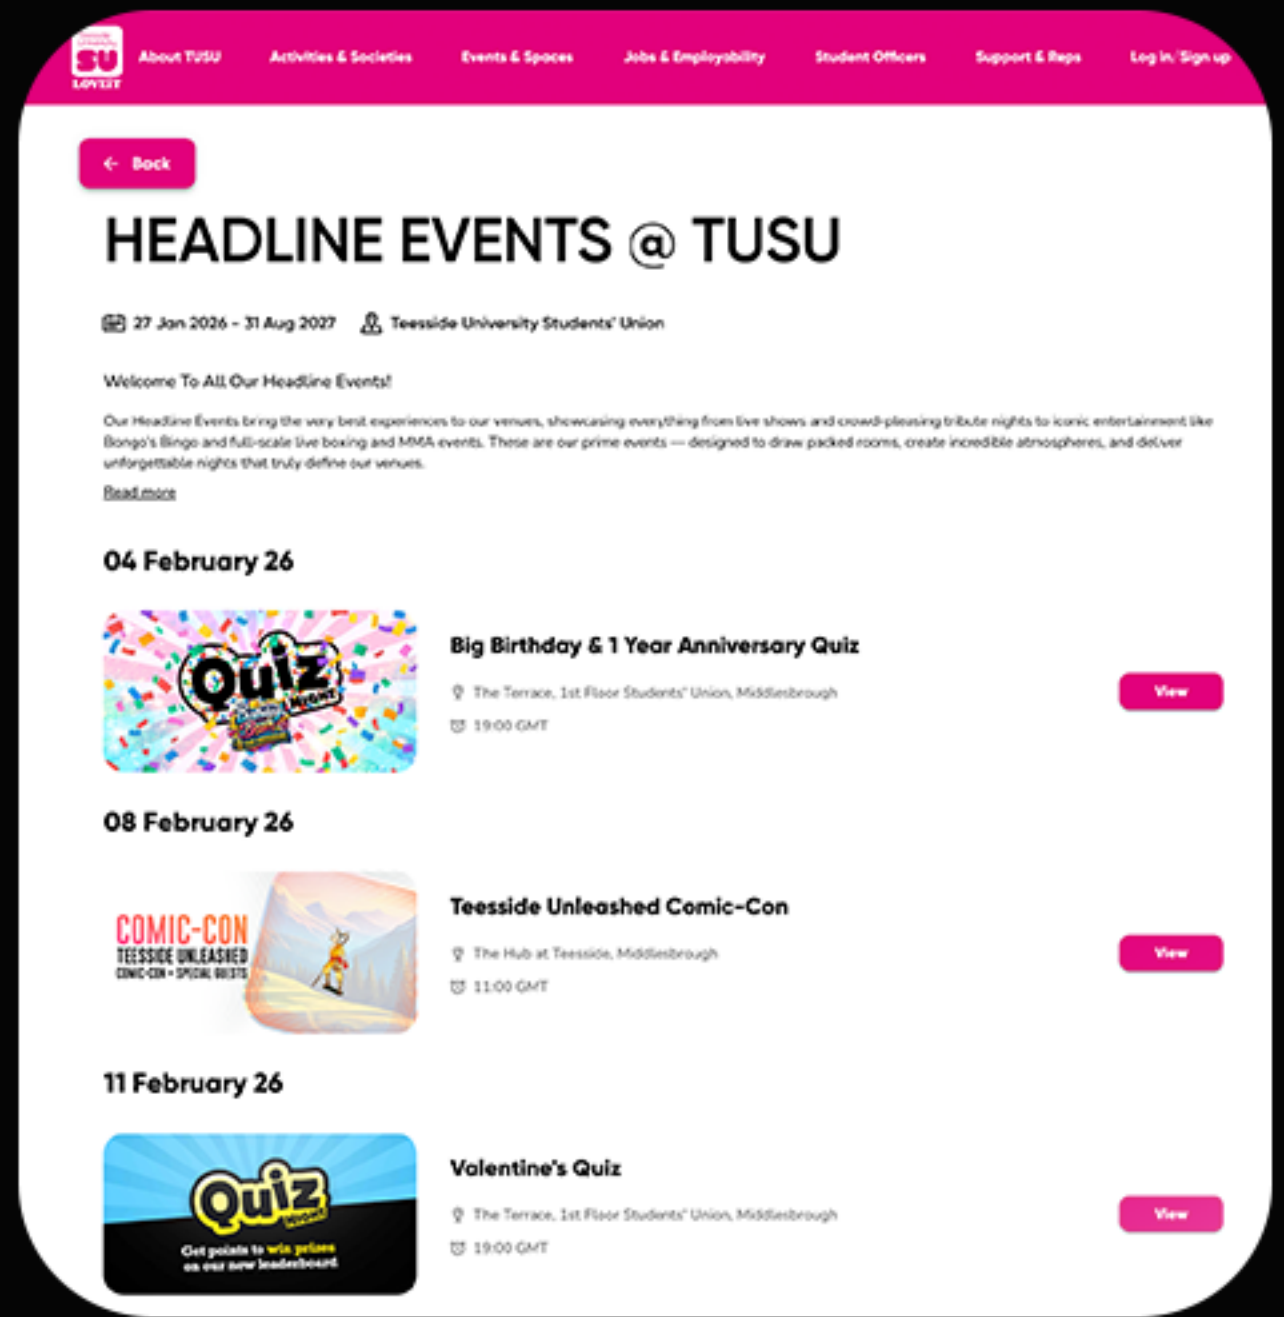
SU LOVEIT

About TUSU Activities & Societies Events & Spaces Jobs & Employability Student Officers Support & Reps Log in/Sign up

Back

HEADLINE EVENTS @ TUSU

27 Jan 2026 - 31 Aug 2027 Teesside University Students' Union

Welcome To All Our Headline Events!

Our Headline Events bring the very best experiences to our venues, showcasing everything from live shows and crowd-pleasing tribute nights to iconic entertainment like Bongo's Bingo and full-scale live boxing and MMA events. These are our prime events — designed to draw packed rooms, create incredible atmospheres, and deliver unforgettable nights that truly define our venues.

Read more

04 February 26

Quiz Night

Big Birthday & 1 Year Anniversary Quiz

The Terrace, 1st Floor Students' Union, Middlesbrough

19:00 GMT

View

08 February 26

COMIC-CON TEESSIDE UNLEASHED COMIC-CON • SPECIAL GUESTS

Teesside Unleashed Comic-Con

The Hub at Teesside, Middlesbrough

11:00 GMT

View

11 February 26

Quiz Night

Get points to win prizes on our new leaderboard

Valentine's Quiz

The Terrace, 1st Floor Students' Union, Middlesbrough

19:00 GMT

View